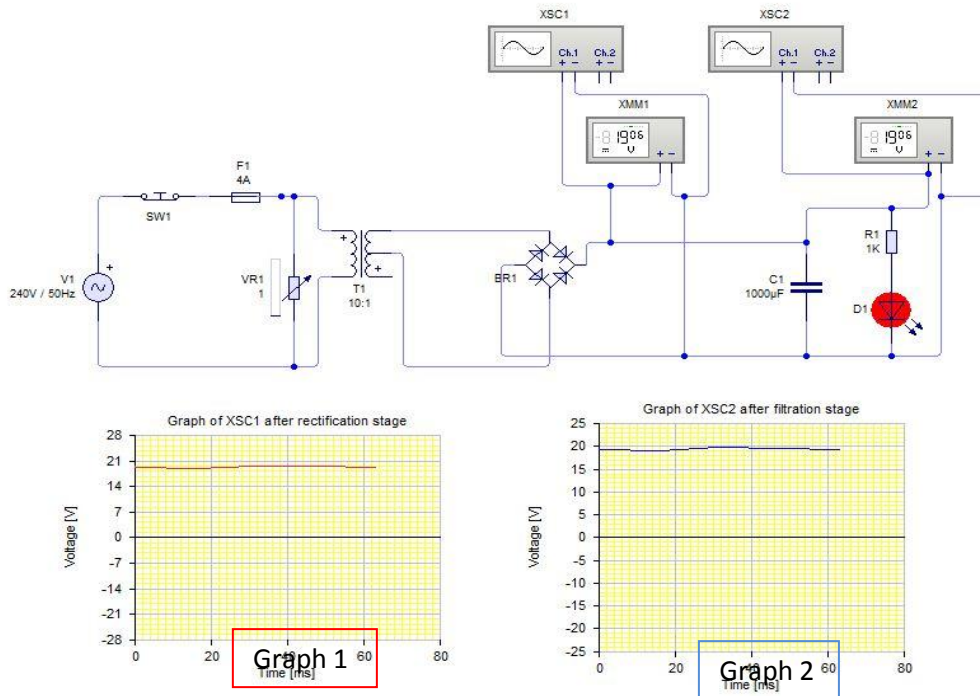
XSC1
Ch.1 Ch.2
+ − + −

XSC2
Ch.1 Ch.2
+ − + −

XMM1
19.06
V
+ −

XMM2
19.06
V
+ −

F1
4A

SW1

V1
240V / 50Hz

VR1
1

T1
10:1

BR1

C1
1000µF

R1
1K

D1

Graph of XSC1 after rectification stage

Voltage [V]

28
21
14
7
0
-7
-14
-21
-28

0 20 40 60 80

Time [ms]

Graph 1

Graph of XSC2 after filtration stage

Voltage [V]

25
20
15
10
5
0
-5
-10
-15
-20
-25

0 20 40 60 80

Time [ms]

Graph 2